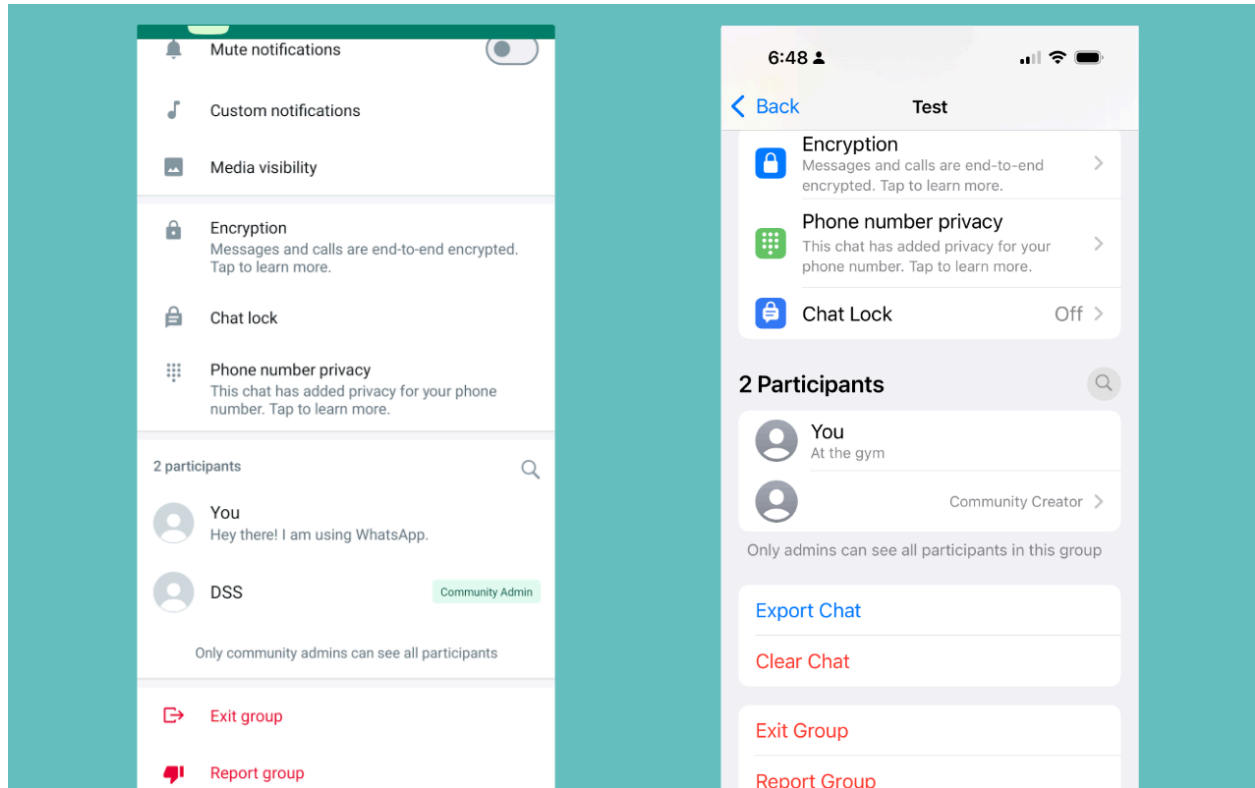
Mute notifications

Custom notifications

Media visibility

Encryption
Messages and calls are end-to-end encrypted. Tap to learn more.

Chat lock

Phone number privacy
This chat has added privacy for your phone number. Tap to learn more.

2 participants

You
Hey there! I am using WhatsApp.

DSS
Community Admin

Only community admins can see all participants

Exit group

Report group

6:48

Back
Test

Encryption
Messages and calls are end-to-end encrypted. Tap to learn more.

Phone number privacy
This chat has added privacy for your phone number. Tap to learn more.

Chat Lock
Off

2 Participants

You
At the gym

Community Creator

Only admins can see all participants in this group

Export Chat

Clear Chat

Exit Group

Report Group